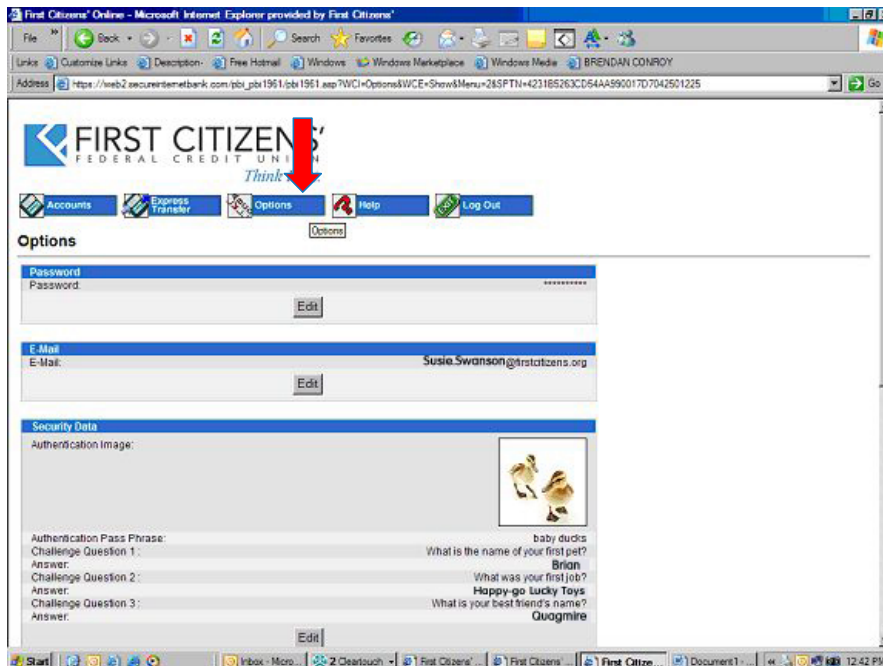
First Citizens' Online - Microsoft Internet Explorer provided by First Citizens'

File » Back Search Favorites

Links Customize Links Description Free Hotmail Windows Windows Marketplace Windows Media BRENDAN CONROY

Address https://web2.secureinternetbank.com/pbi_pbi1961/pbi1961.asp?WCI=Options&WCE=Show&Menu=2&SPTN=4231B5263CD54AA990017D7042501225 Go

FIRST CITIZENS'
FEDERAL CREDIT UNION
Think

Accounts | Express Transfer | Options | Help | Log Out

Options

Options

Password
Password: **********
Edit

E-Mail
E-Mail: Susie.Swanson@firstcitizens.org
Edit

Security Data
Authentication Image:

Authentication Pass Phrase: baby ducks
Challenge Question 1: What is the name of your first pet?
Answer: Brian
Challenge Question 2: What was your first job?
Answer: Happy-go Lucky Toys
Challenge Question 3: What is your best friend's name?
Answer: Quagmire
Edit

Start | Inbox - Micro... | 2 Cleartouch | First Citizens' ... | First Citizens' ... | First Citize... | Document1 - ... | 12:42 PM